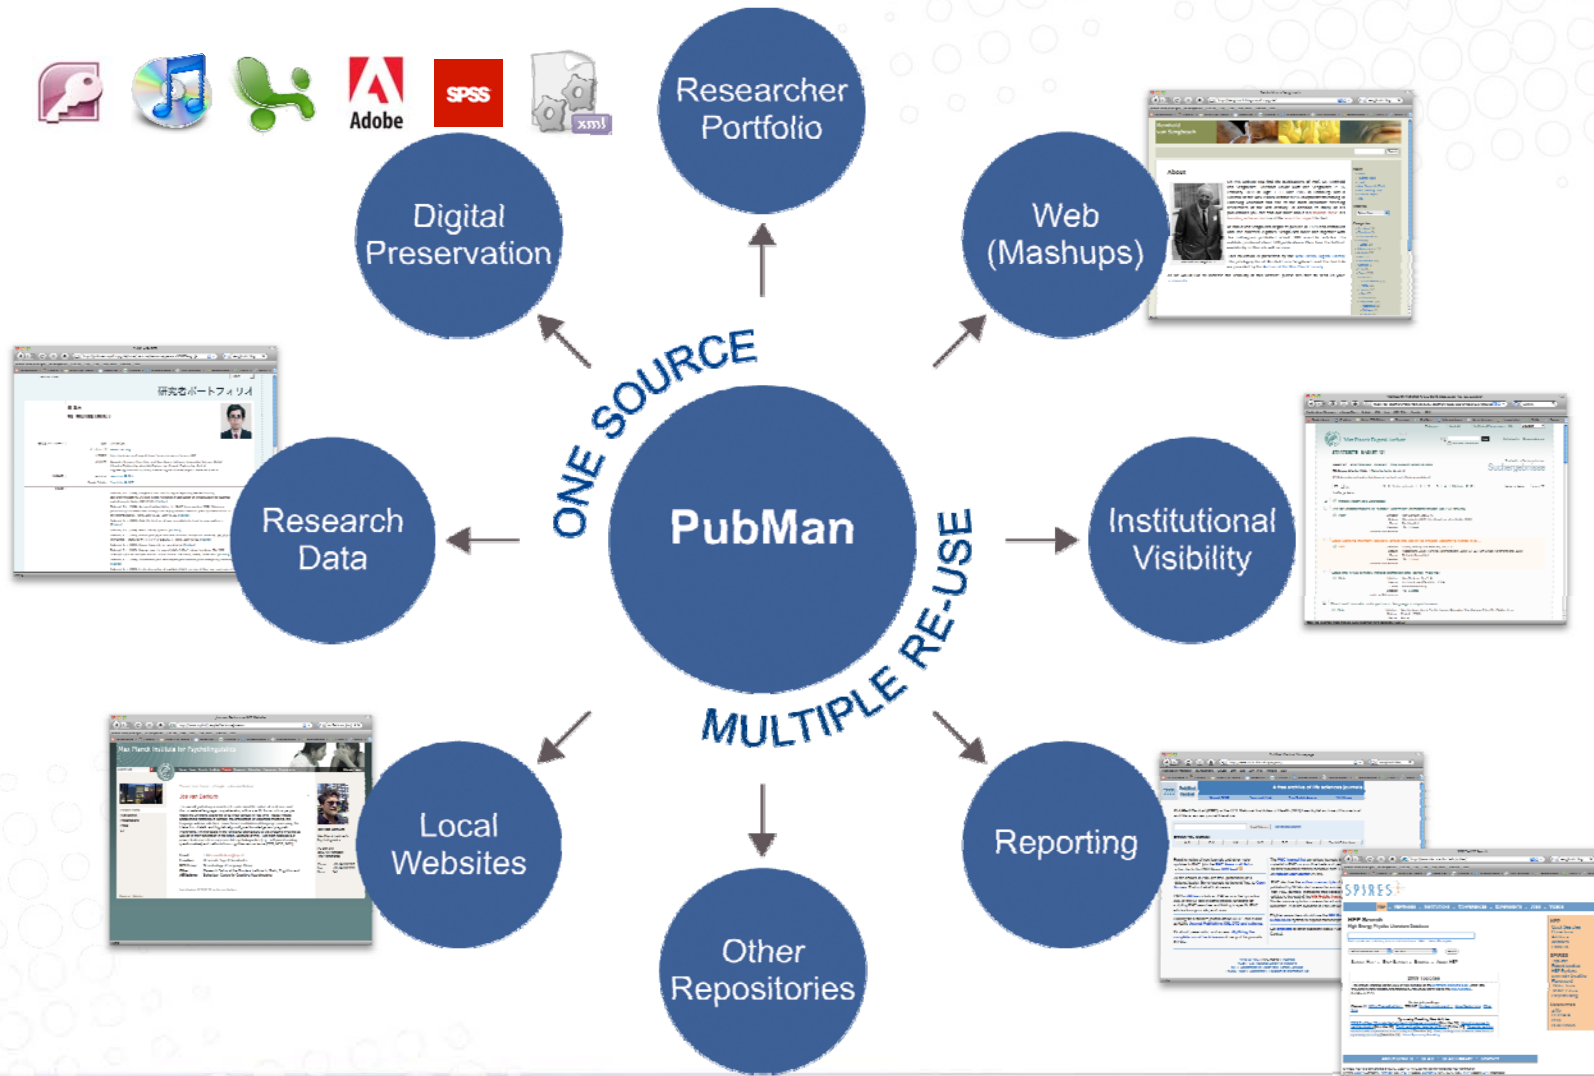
Adobe

SPSS

xml

Researcher Portfolio

Digital Preservation

Web (Mashups)

研究者ポートフォリオ

ONE SOURCE

PubMan

MULTIPLE RE-USE

Research Data

Institutional Visibility

Suchergebnisse

Max Planck Institute for Psycholinguistics

Local Websites

Reporting

SPIRES

Other Repositories